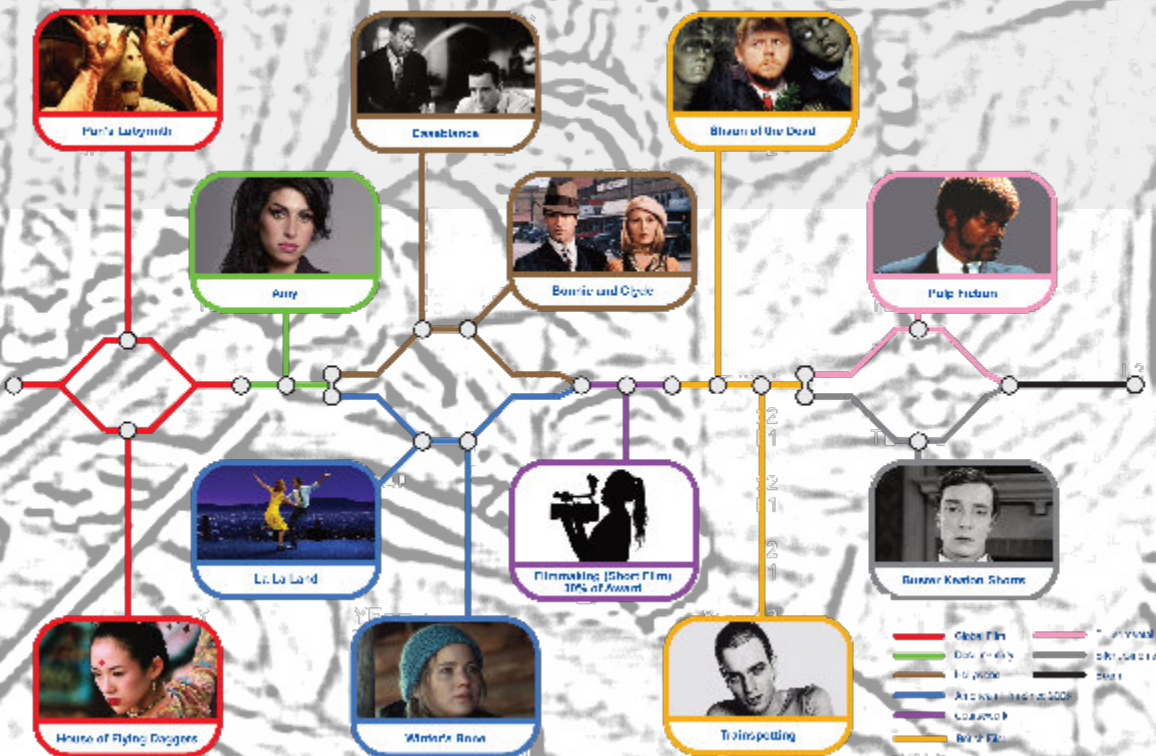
Pan's Labyrinth

Casablanca

Shaun of the Dead

Amy

Bonnie and Clyde

Pulp Fiction

La La Land

Filmmaking (Short Film) 30% of Award

Buster Keaton Shorts

House of Flying Daggers

Winter's Bone

Trainspotting

Glob Film
Documentary
Hollywood
American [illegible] 2000
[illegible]
Brit Film
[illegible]
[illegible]
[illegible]